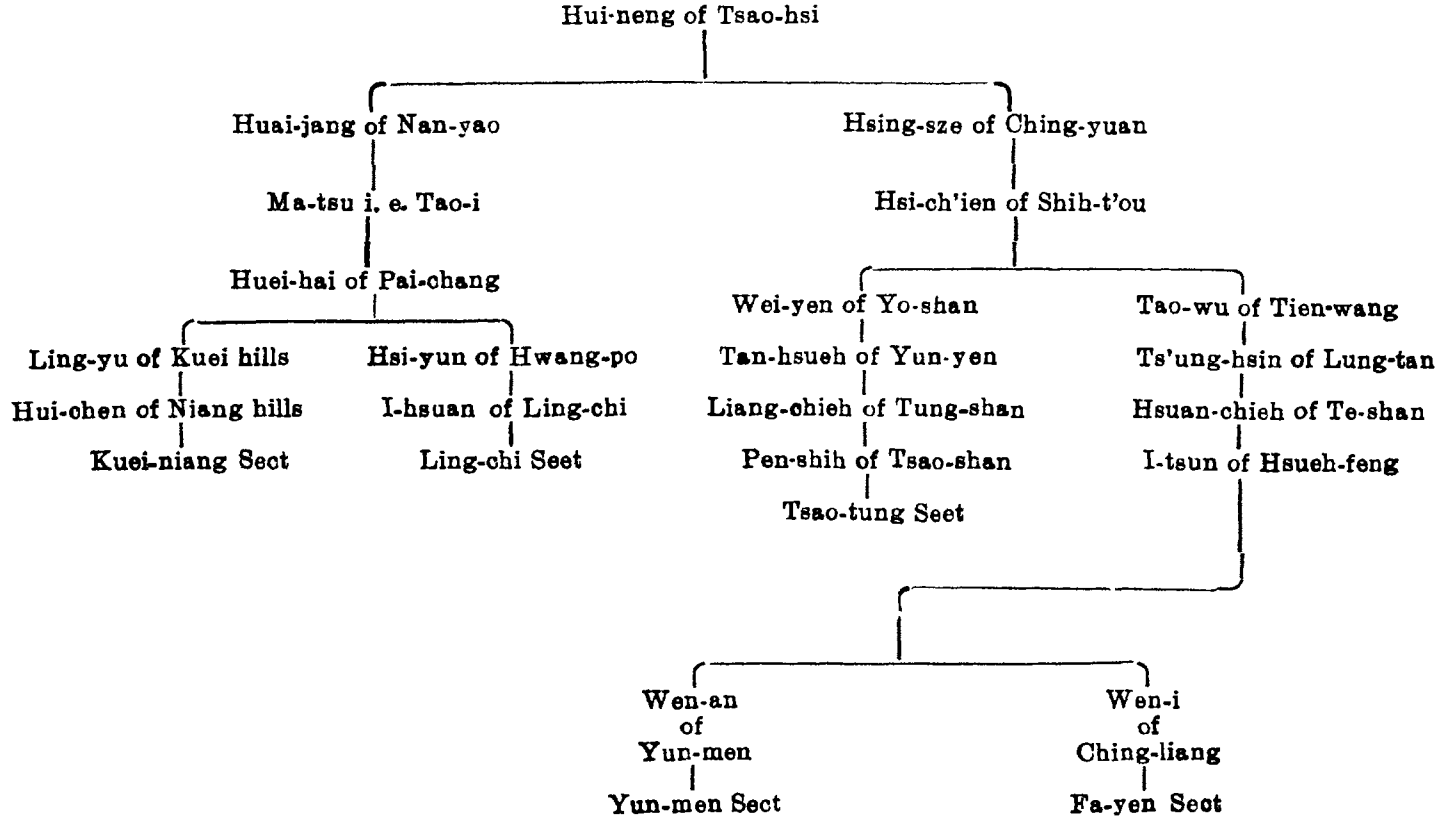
Hui-neng of Tsao-hsi

Huai-jang of Nan-yao

Ma-tsu i. e. Tao-i

Huei-hai of Pai-chang

Ling-yu of Kuei hills

Hui-chen of Niang hills

Kuei-niang Sect

Hsi-yun of Hwang-po

I-hsuan of Ling-chi

Ling-chi Seet

Hsing-sze of Ching-yuan

Hsi-ch'ien of Shih-t'ou

Wei-yen of Yo-shan

Tan-hsueh of Yun-yen

Liang-chieh of Tung-shan

Pen-shih of Tsao-shan

Tsao-tung Seet

Tao-wu of Tien-wang

Ts'ung-hsin of Lung-tan

Hsuan-chieh of Te-shan

I-tsun of Hsueh-feng

Wen-an of Yun-men

Yun-men Sect

Wen-i of Ching-liang

Fa-yen Sect